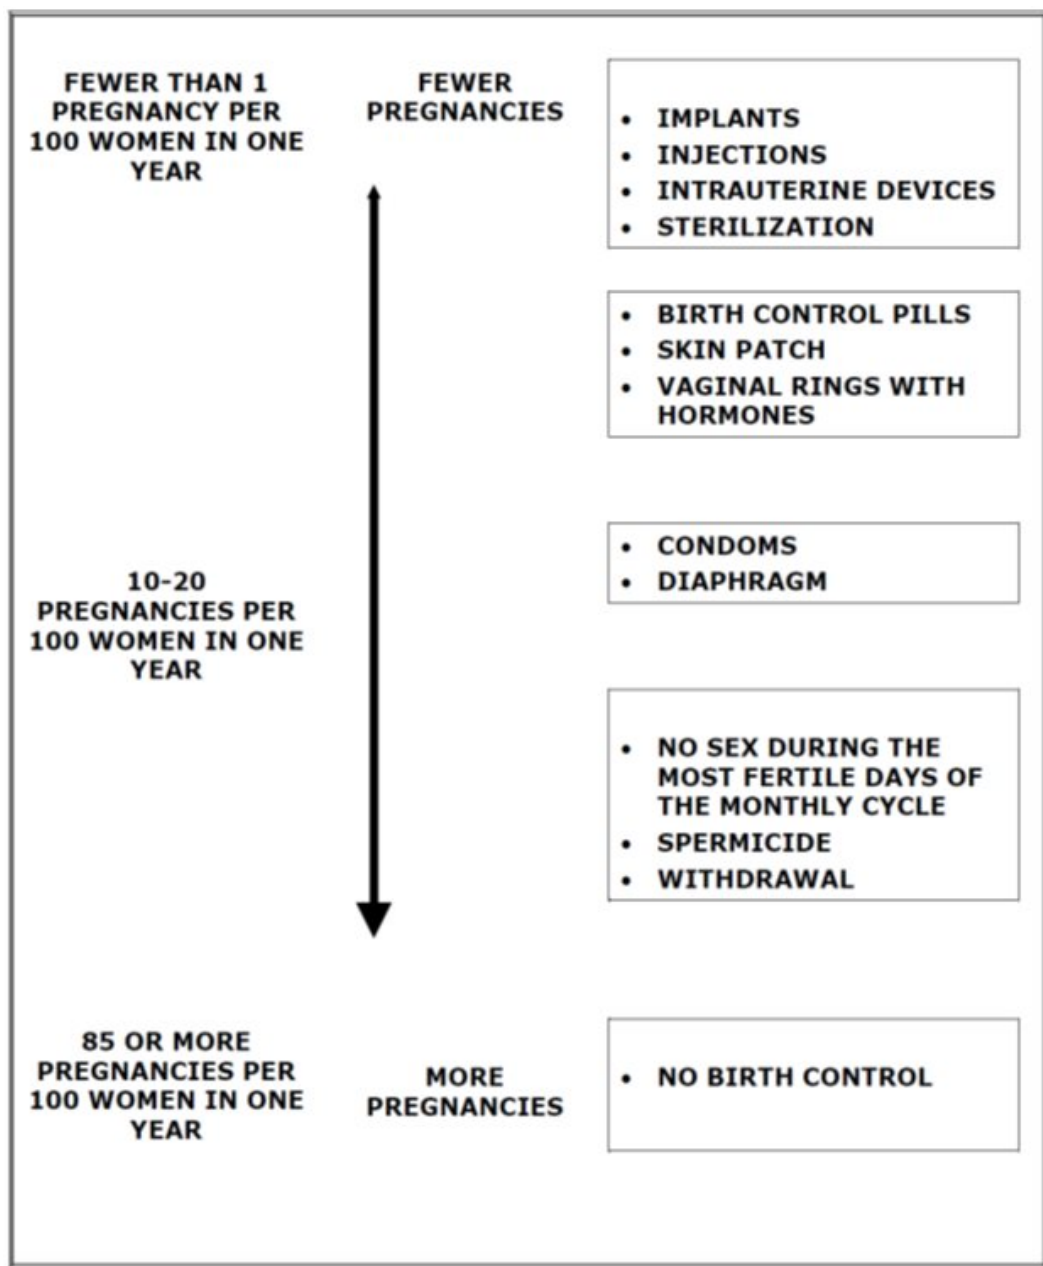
FEWER THAN 1 PREGNANCY PER 100 WOMEN IN ONE YEAR

FEWER PREGNANCIES

- IMPLANTS
- INJECTIONS
- INTRAUTERINE DEVICES
- STERILIZATION

- BIRTH CONTROL PILLS
- SKIN PATCH
- VAGINAL RINGS WITH HORMONES

10-20 PREGNANCIES PER 100 WOMEN IN ONE YEAR

- CONDOMS
- DIAPHRAGM

- NO SEX DURING THE MOST FERTILE DAYS OF THE MONTHLY CYCLE
- SPERMICIDE
- WITHDRAWAL

85 OR MORE PREGNANCIES PER 100 WOMEN IN ONE YEAR

MORE PREGNANCIES

- NO BIRTH CONTROL